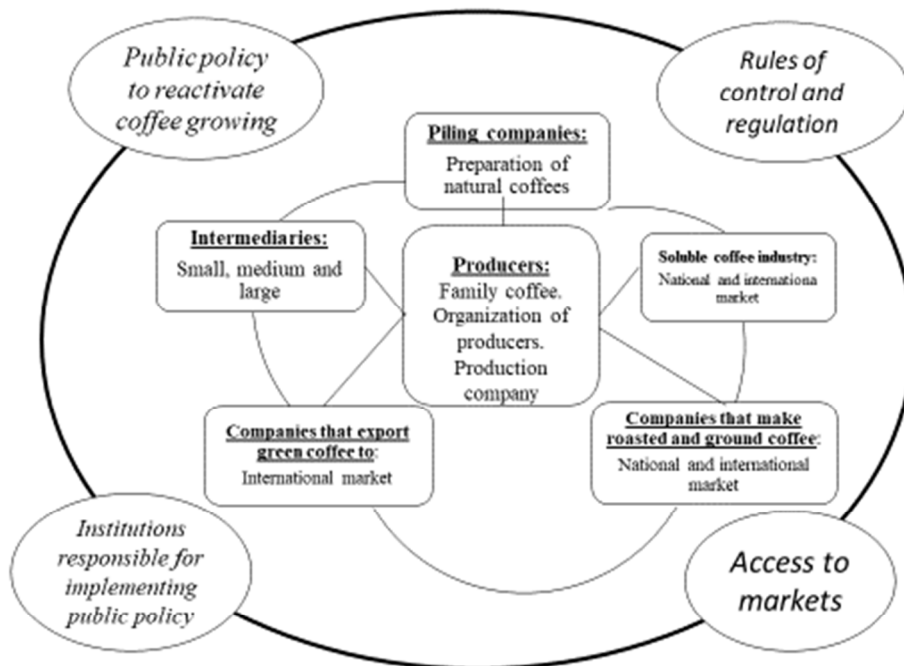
Public policy to reactivate coffee growing

Rules of control and regulation

Piling companies:
Preparation of natural coffees

Intermediaries:
Small, medium and large

Producers:
Family coffee. Organization of producers. Production company

Soluble coffee industry:
National and internationa market

Companies that export green coffee to:
International market

Companies that make roasted and ground coffee:
National and international market

Institutions responsible for implementing public policy

Access to markets